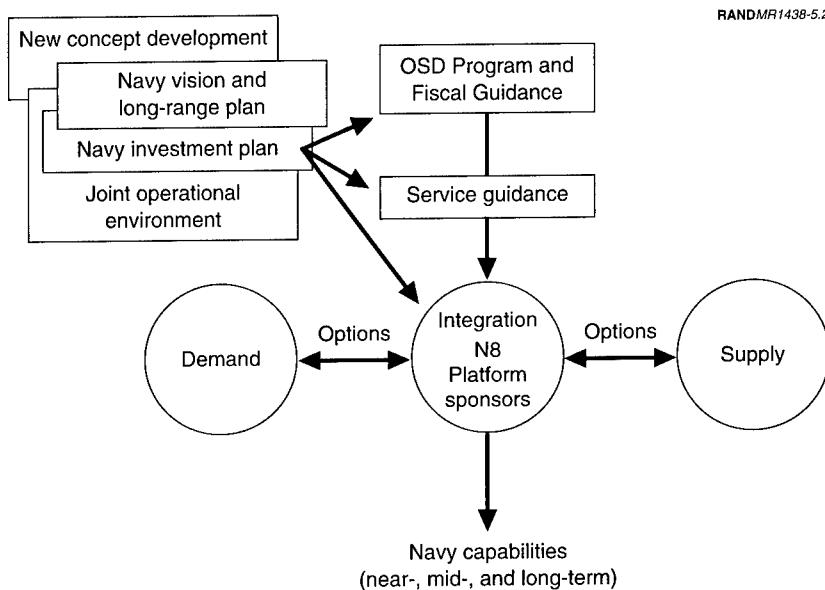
RANDMR1438-5.2

New concept development

Navy vision and long-range plan

Navy investment plan

Joint operational environment

OSD Program and Fiscal Guidance

Service guidance

Demand

Options

Integration N8 Platform sponsors

Options

Supply

Navy capabilities (near-, mid-, and long-term)